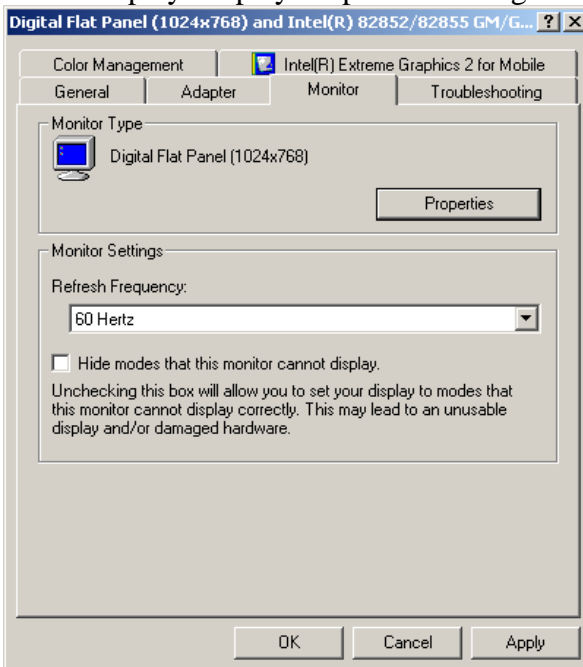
Digital Flat Panel (1024x768) and Intel(R) 82852/82855 GM/G... ? X

Color Management | Intel(R) Extreme Graphics 2 for Mobile
General | Adapter | Monitor | Troubleshooting

Monitor Type
Digital Flat Panel (1024x768)
Properties

Monitor Settings
Refresh Frequency:
60 Hertz

Hide modes that this monitor cannot display.

Unchecking this box will allow you to set your display to modes that this monitor cannot display correctly. This may lead to an unusable display and/or damaged hardware.

OK | Cancel | Apply